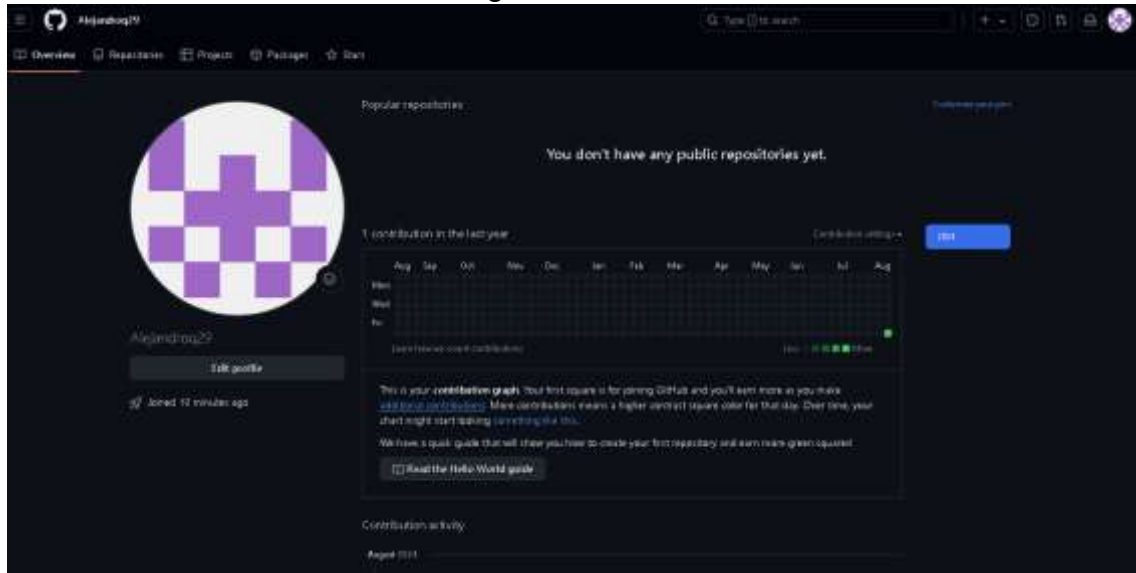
Alejandroq29

Q Type [/] to search

Overview Repositories Projects Packages Stars

Popular repositories

Customize your pins

You don't have any public repositories yet.

1 contribution in the last year

Contribution settings

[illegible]

Aug Sep Oct Nov Dec Jan Feb Mar Apr May Jun Jul Aug

Mon

Wed

Fri

Learn how we count contributions

Less More

Alejandroq29

Edit profile

Joined 12 minutes ago

This is your **contribution graph**. Your first square is for joining GitHub and you'll earn more as you make additional contributions. More contributions means a higher contrast square color for that day. Over time, your chart might start looking something like this.

We have a quick guide that will show you how to create your first repository and earn more green squares!

Read the Hello World guide

Contribution activity

August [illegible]